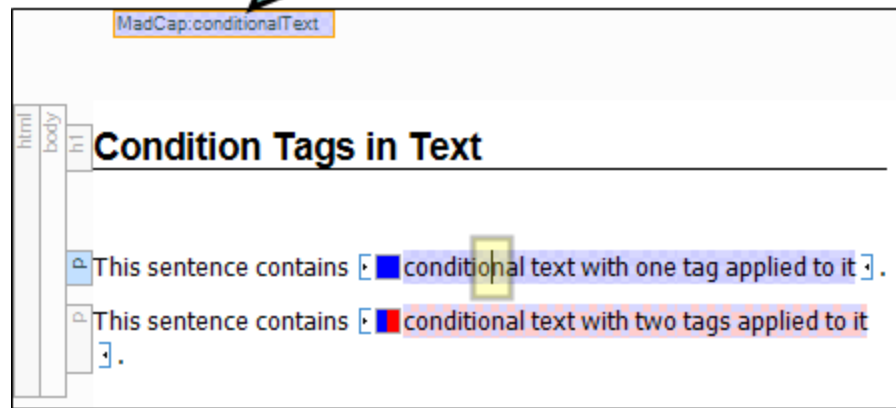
MadCap:conditionalText

html body h1

Condition Tags in Text

p This sentence contains conditional text with one tag applied to it .

p This sentence contains conditional text with two tags applied to it .